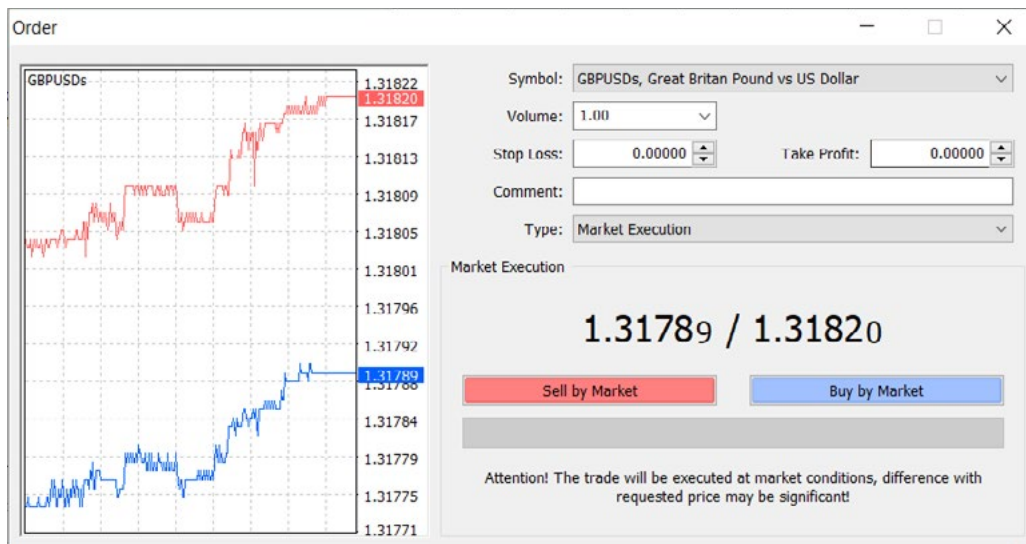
Order

GBPUSDs

1.31822
1.31820
1.31817
1.31813
1.31809
1.31805
1.31801
1.31796
1.31792
1.31789
1.31788
1.31784
1.31779
1.31775
1.31771

Symbol: GBPUSDs, Great Britan Pound vs US Dollar

Volume: 1.00

Stop Loss: 0.00000

Take Profit: 0.00000

Comment:

Type: Market Execution

Market Execution

1.31789 / 1.31820

Sell by Market

Buy by Market

Attention! The trade will be executed at market conditions, difference with requested price may be significant!